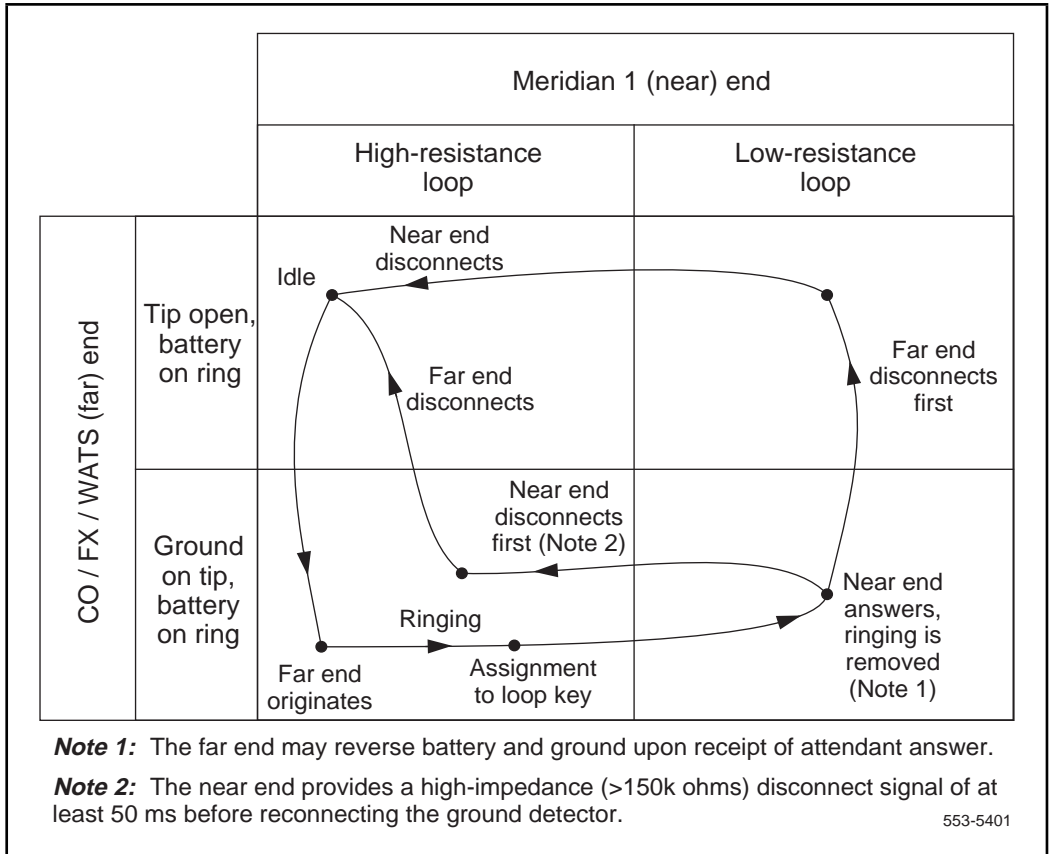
Meridian 1 (near) end

High-resistance loop

Low-resistance loop

CO / FX / WATS (far) end

Tip open, battery on ring

Ground on tip, battery on ring

Near end disconnects

Idle

Far end disconnects

Far end disconnects first

Near end disconnects first (Note 2)

Ringing

Far end originates

Assignment to loop key

Near end answers, ringing is removed (Note 1)

**Note 1:** The far end may reverse battery and ground upon receipt of attendant answer.

**Note 2:** The near end provides a high-impedance (>150k ohms) disconnect signal of at least 50 ms before reconnecting the ground detector.

553-5401